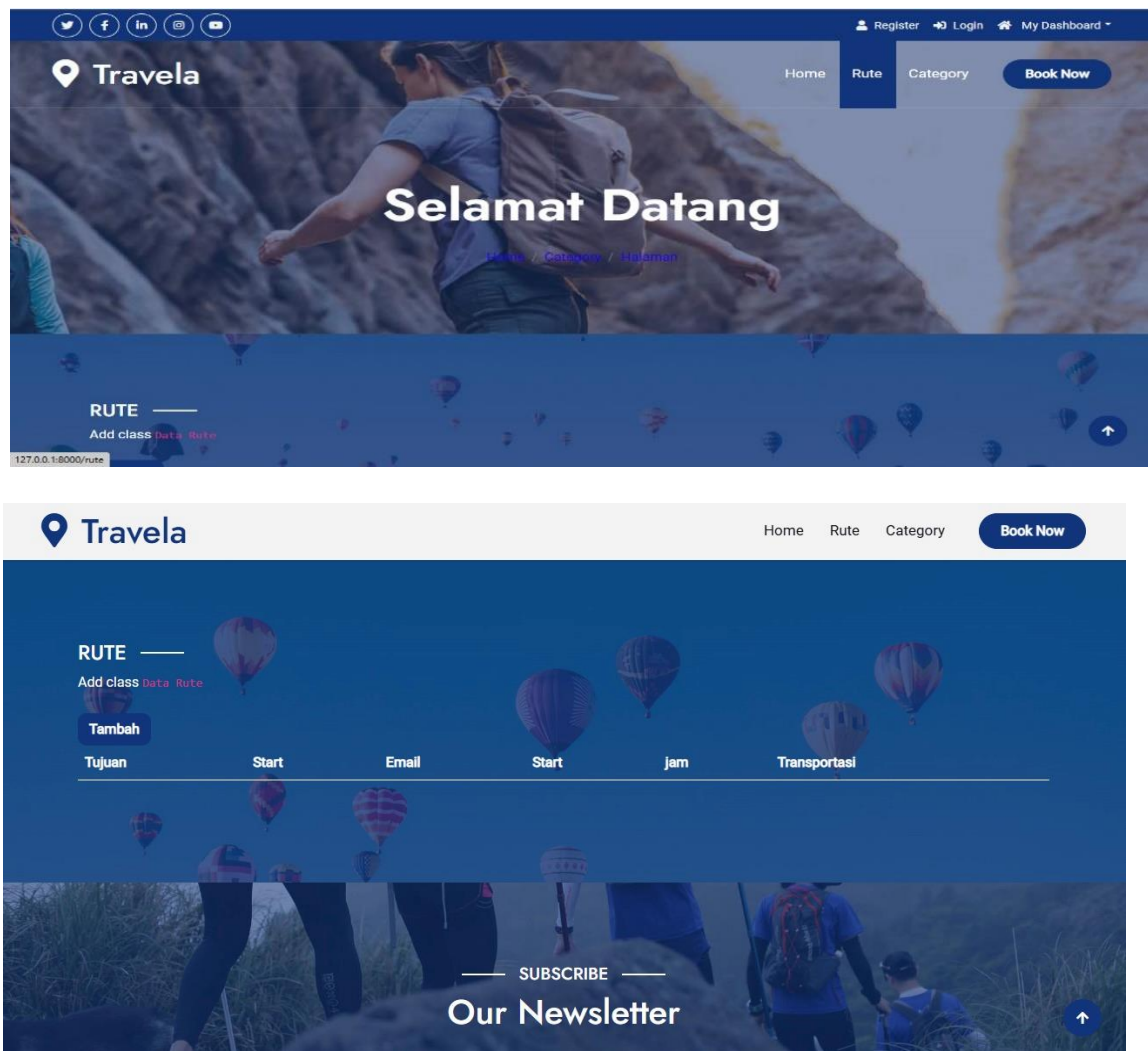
Register Login My Dashboard

Travela

Home Rute Category Book Now

Selamat Datang

Home / Category / Halaman

RUTE

Add class Data Rute

127.0.0.1:8000/rute

Travela

Home Rute Category Book Now

RUTE

Add class Data Rute

Tambah

| Tujuan | Start | Email | Start | jam | Transportasi |
|---|---|---|---|---|---|

SUBSCRIBE

Our Newsletter